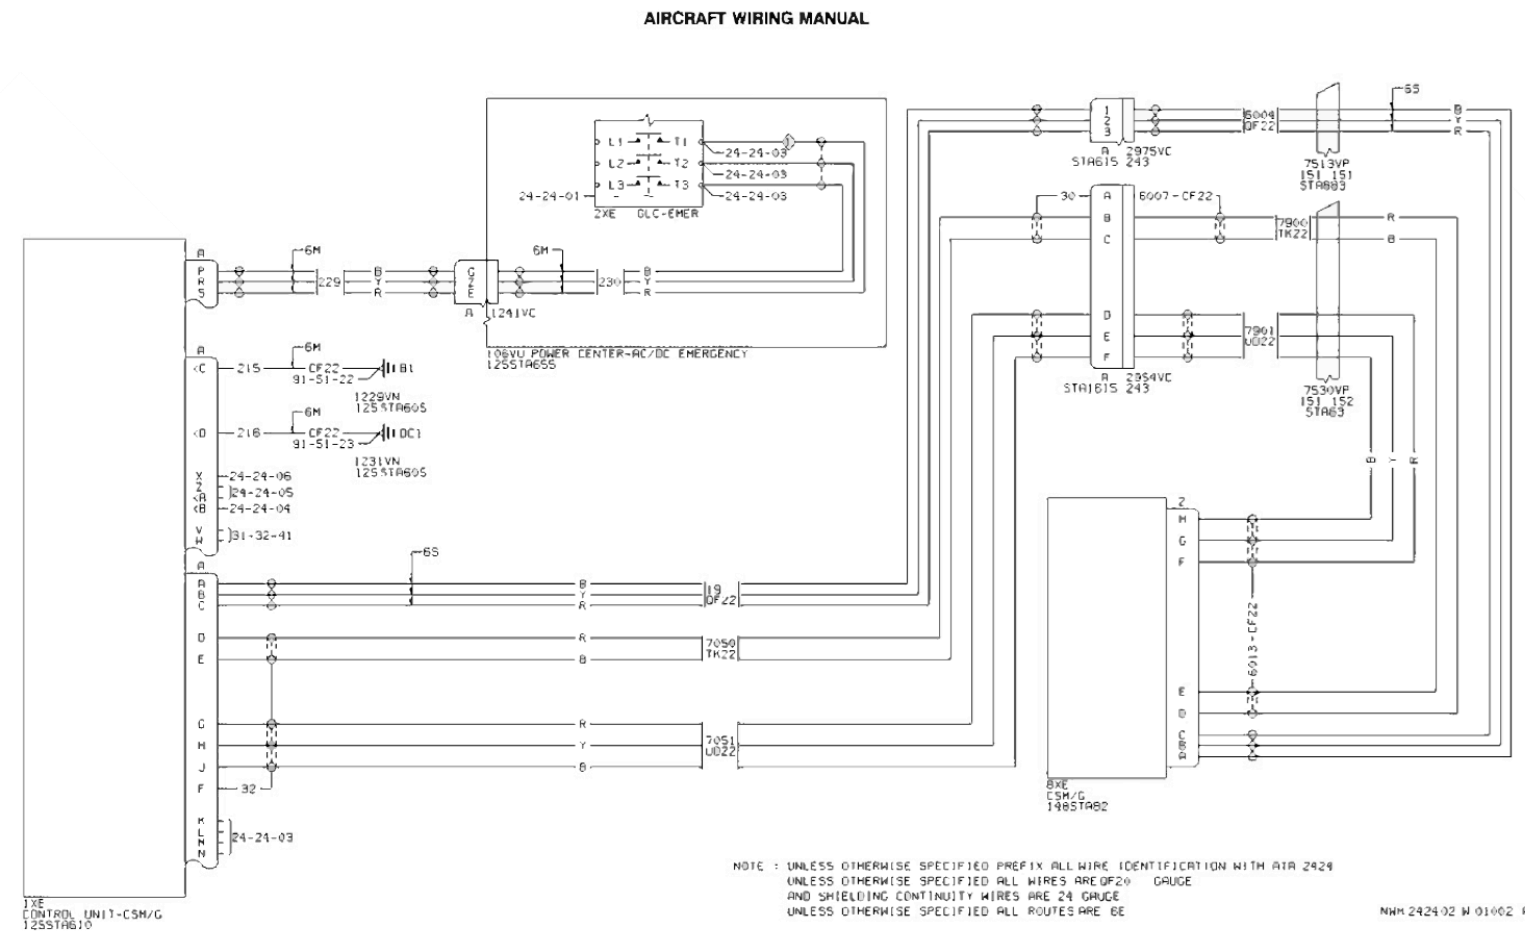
AIRCRAFT WIRING MANUAL

L1 T1
L2 T2
L3 T3
24-24-01
2XE GLC-EMER
24-24-03
24-24-03
24-24-03

1
2
3
A 2975VC
STA615 243

6004
QF22

65
B
Y
R

7513VP
151 151
STA603

30
A
B
C
6007-CF22

7900
TK22

R
B

D
E
F
A 2954VC
STA1615 243

7901
UD22

7530VP
151 152
STA63

B
Y
R

A
P
R
S
6M
229
B
Y
R
G
Y
E
A
1241VC
6M
230
B
Y
R

106VU POWER CENTER-AC/DC EMERGENCY
125STA655

A
<C
215
6M
CF22
91-51-22
BI
1229VN
125STA605

<D
216
6M
CF22
91-51-23
DC1
1231VN
125STA605

X
Z
<A
<B
24-24-06
24-24-05
24-24-04
V
W
31-32-41

A
A
B
C
6S
B
Y
R
19
QF22

D
E
R
B
7050
TK22

G
H
J
R
Y
B
7051
UD22

F
32

K
L
M
N
24-24-03

1XE
CONTROL UNIT-CSM/G
125STA610

Z
H
G
F
6013-CF22
E
D
C
B
A

8XE
CSM/G
148STA82

NOTE : UNLESS OTHERWISE SPECIFIED PREFIX ALL WIRE IDENTIFICATION WITH ATA 2424
UNLESS OTHERWISE SPECIFIED ALL WIRES ARE QF20 GAUGE
AND SHIELDING CONTINUITY WIRES ARE 24 GAUGE
UNLESS OTHERWISE SPECIFIED ALL ROUTES ARE 6E

NWM 242402 W 01002